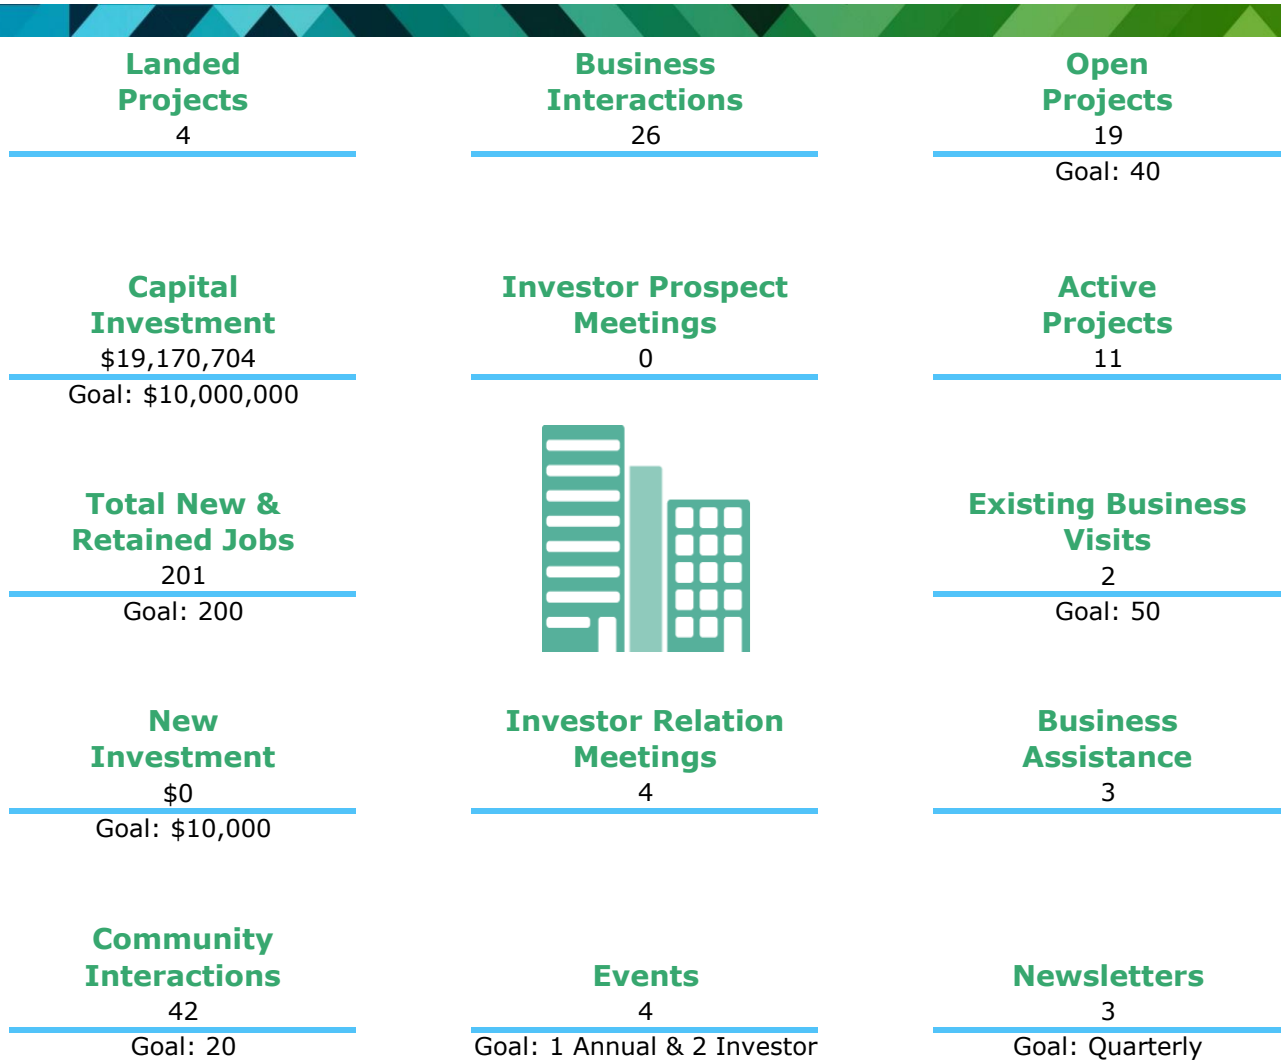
Landed Projects
4

Business Interactions
26

Open Projects
19
Goal: 40

Capital Investment
$19,170,704
Goal: $10,000,000

Investor Prospect Meetings
0

Active Projects
11

Total New & Retained Jobs
201
Goal: 200

Existing Business Visits
2
Goal: 50

New Investment
$0
Goal: $10,000

Investor Relation Meetings
4

Business Assistance
3

Community Interactions
42
Goal: 20

Events
4
Goal: 1 Annual & 2 Investor

Newsletters
3
Goal: Quarterly